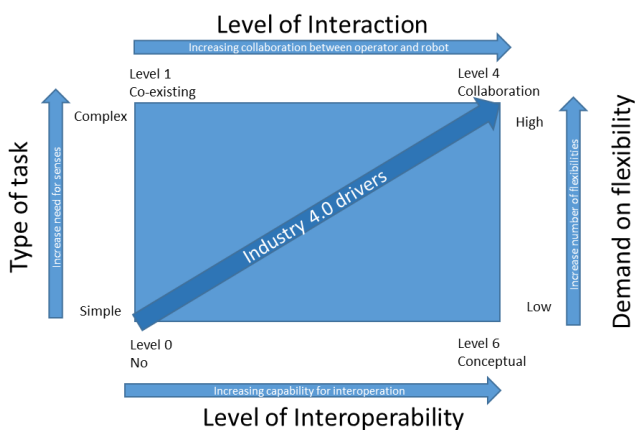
Level of Interaction

Increasing collaboration between operator and robot

Level 1
Co-existing

Level 4
Collaboration

Type of task

Increase need for senses

Complex

Simple

Industry 4.0 drivers

High

Low

Increase number of flexibilities

Demand on flexibility

Level 0
No

Level 6
Conceptual

Increasing capability for interoperation

Level of Interoperability